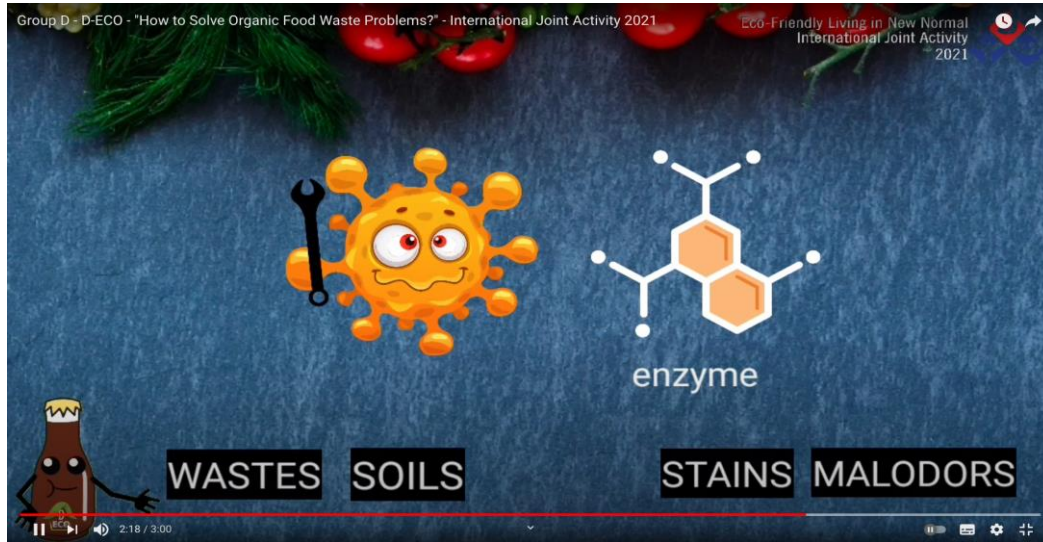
Group D - D-ECO - "How to Solve Organic Food Waste Problems?" - International Joint Activity 2021

Eco-Friendly Living in New Normal
International Joint Activity
2021

enzyme

WASTES SOILS STAINS MALODORS

ECO

2:18 / 3:00